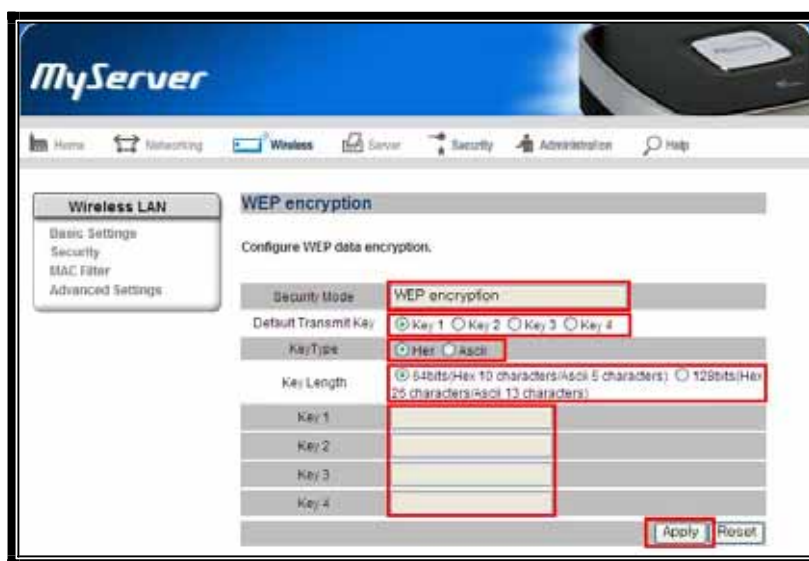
MyServer

Home Networking Wireless Server Security Administration Help

Wireless LAN
Basic Settings
Security
MAC Filter
Advanced Settings

WEP encryption

Configure WEP data encryption.

| Security Mode | WEP encryption |
|---|---|
| Default Transmit Key | Key 1 Key 2 Key 3 Key 4 |
| KeyType | Hex Ascii |
| Key Length | 64bits(Hex 10 characters/Ascii 5 characters) 128bits(Hex 26 characters/Ascii 13 characters) |
| Key 1 | |
| Key 2 | |
| Key 3 | |
| Key 4 | |

Apply Reset